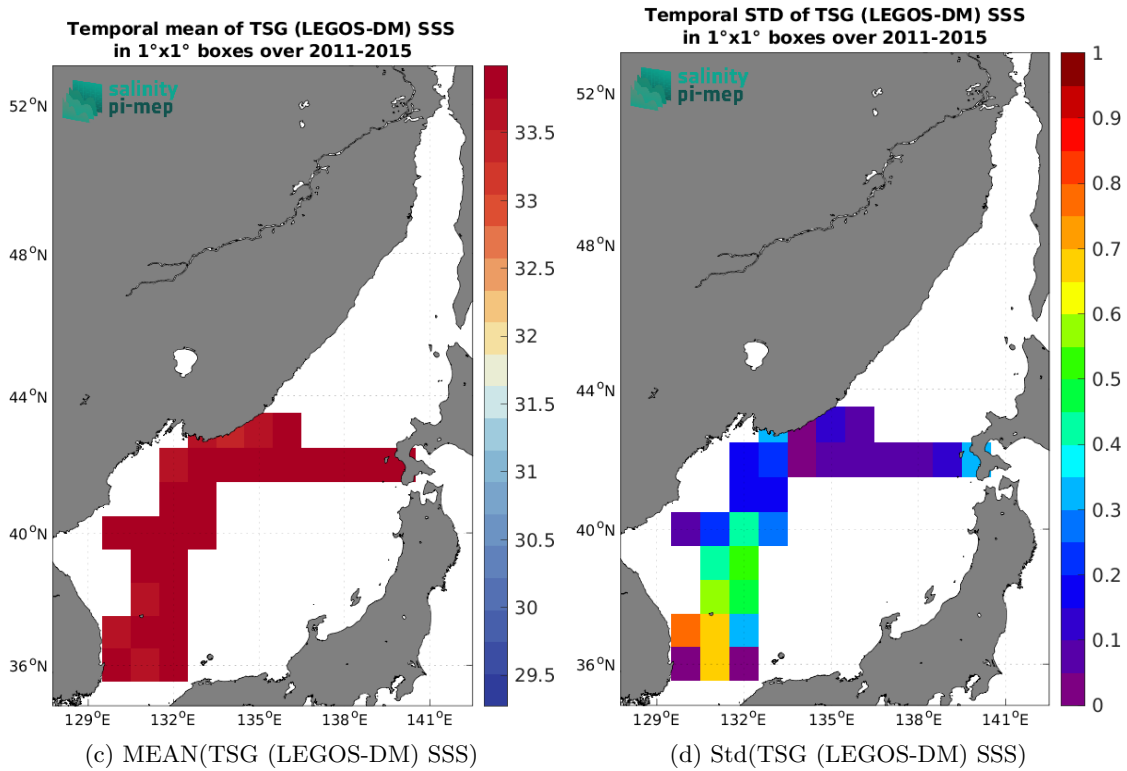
Temporal mean of TSG (LEGOS-DM) SSS
in 1°x1° boxes over 2011-2015

salinity
pi-mep

52°N
48°N
44°N
40°N
36°N
129°E 132°E 135°E 138°E 141°E

33.5
33
32.5
32
31.5
31
30.5
30
29.5

(c) MEAN(TSG (LEGOS-DM) SSS)

Temporal STD of TSG (LEGOS-DM) SSS
in 1°x1° boxes over 2011-2015

salinity
pi-mep

52°N
48°N
44°N
40°N
36°N
129°E 132°E 135°E 138°E 141°E

1
0.9
0.8
0.7
0.6
0.5
0.4
0.3
0.2
0.1
0

(d) Std(TSG (LEGOS-DM) SSS)